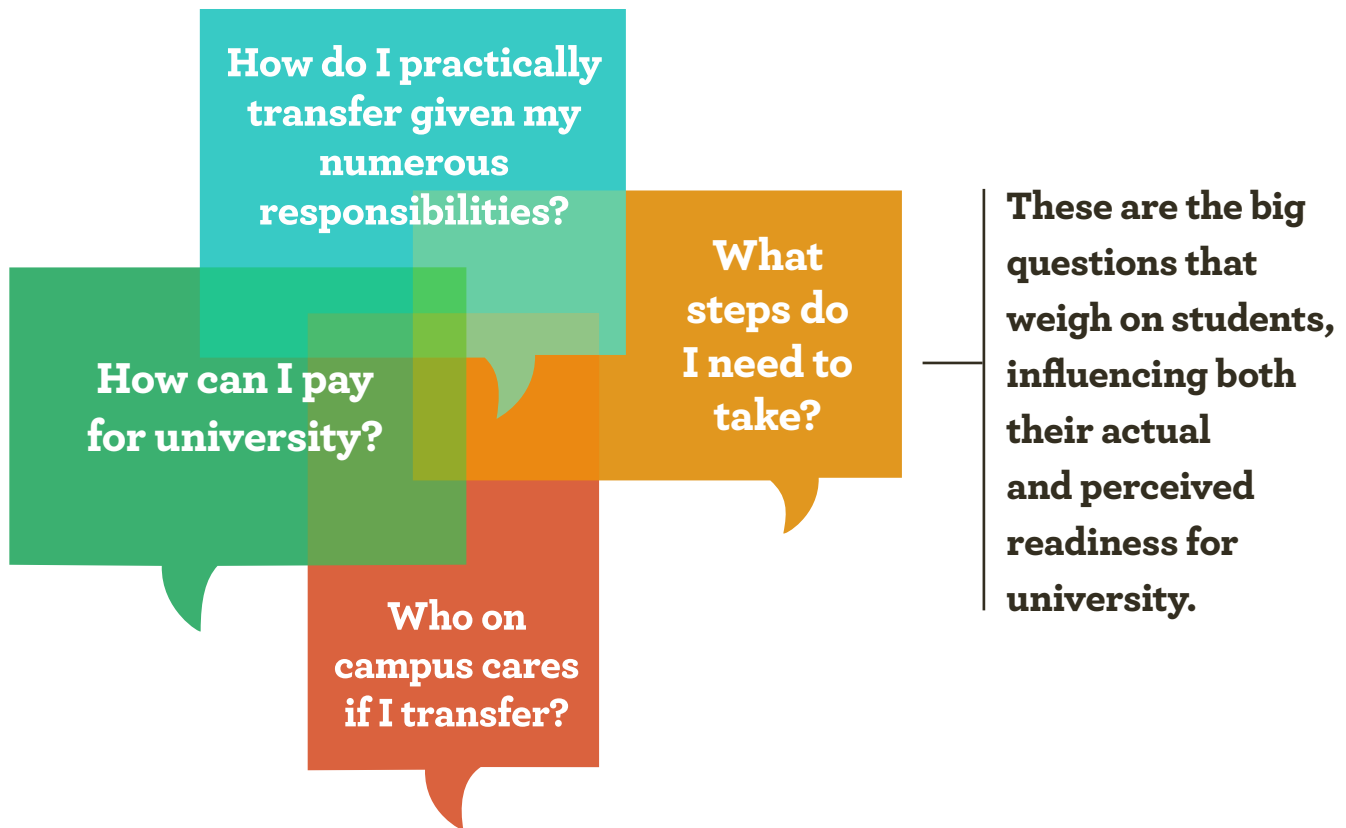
How do I practically transfer given my numerous responsibilities?

What steps do I need to take?

How can I pay for university?

Who on campus cares if I transfer?

These are the big questions that weigh on students, influencing both their actual and perceived readiness for university.